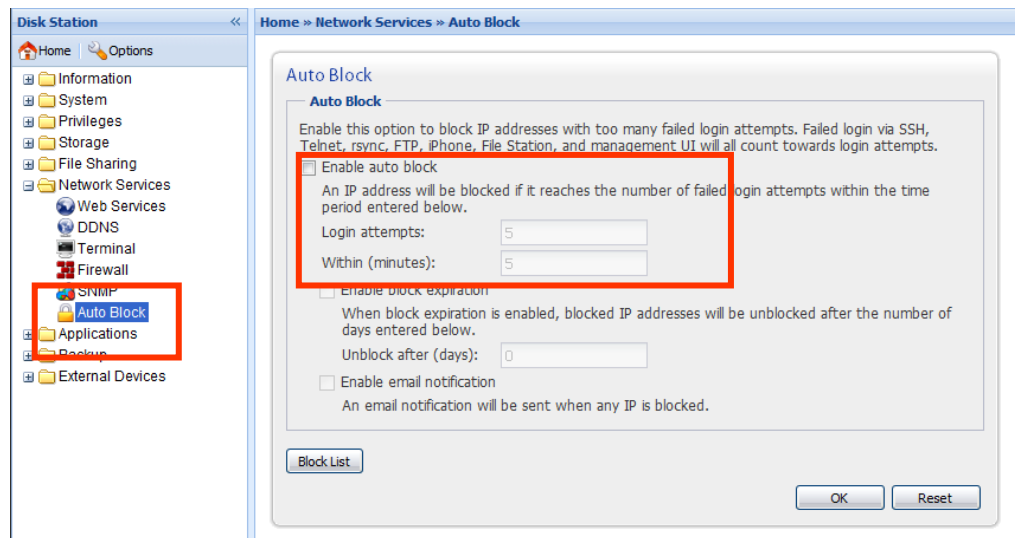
Disk Station «

Home | Options

Information
System
Privileges
Storage
File Sharing
Network Services
Web Services
DDNS
Terminal
Firewall
SNMP
Auto Block
Applications
Backup
External Devices

Home » Network Services » Auto Block

Auto Block

Auto Block

Enable this option to block IP addresses with too many failed login attempts. Failed login via SSH, Telnet, rsync, FTP, iPhone, File Station, and management UI will all count towards login attempts.

Enable auto block

An IP address will be blocked if it reaches the number of failed login attempts within the time period entered below.

Login attempts: 5

Within (minutes): 5

Enable block expiration

When block expiration is enabled, blocked IP addresses will be unblocked after the number of days entered below.

Unblock after (days): 0

Enable email notification

An email notification will be sent when any IP is blocked.

Block List

OK Reset